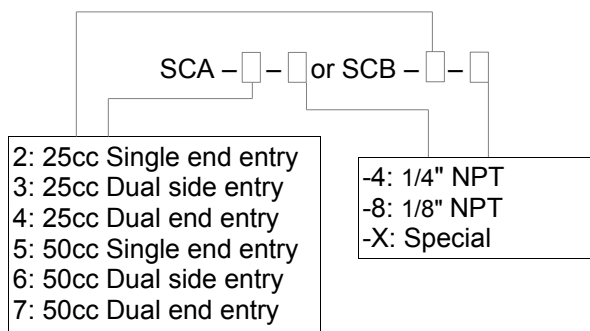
SCA – □ – □ or SCB – □ – □

2: 25cc Single end entry
3: 25cc Dual side entry
4: 25cc Dual end entry
5: 50cc Single end entry
6: 50cc Dual side entry
7: 50cc Dual end entry

-4: 1/4" NPT
-8: 1/8" NPT
-X: Special